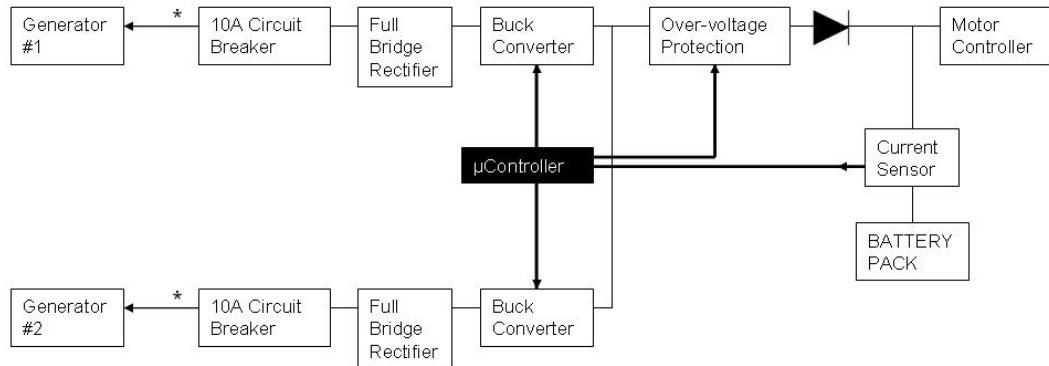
Generator #1

*

10A Circuit Breaker

Full Bridge Rectifier

Buck Converter

Over-voltage Protection

Motor Controller

μController

Current Sensor

BATTERY PACK

Generator #2

*

10A Circuit Breaker

Full Bridge Rectifier

Buck Converter